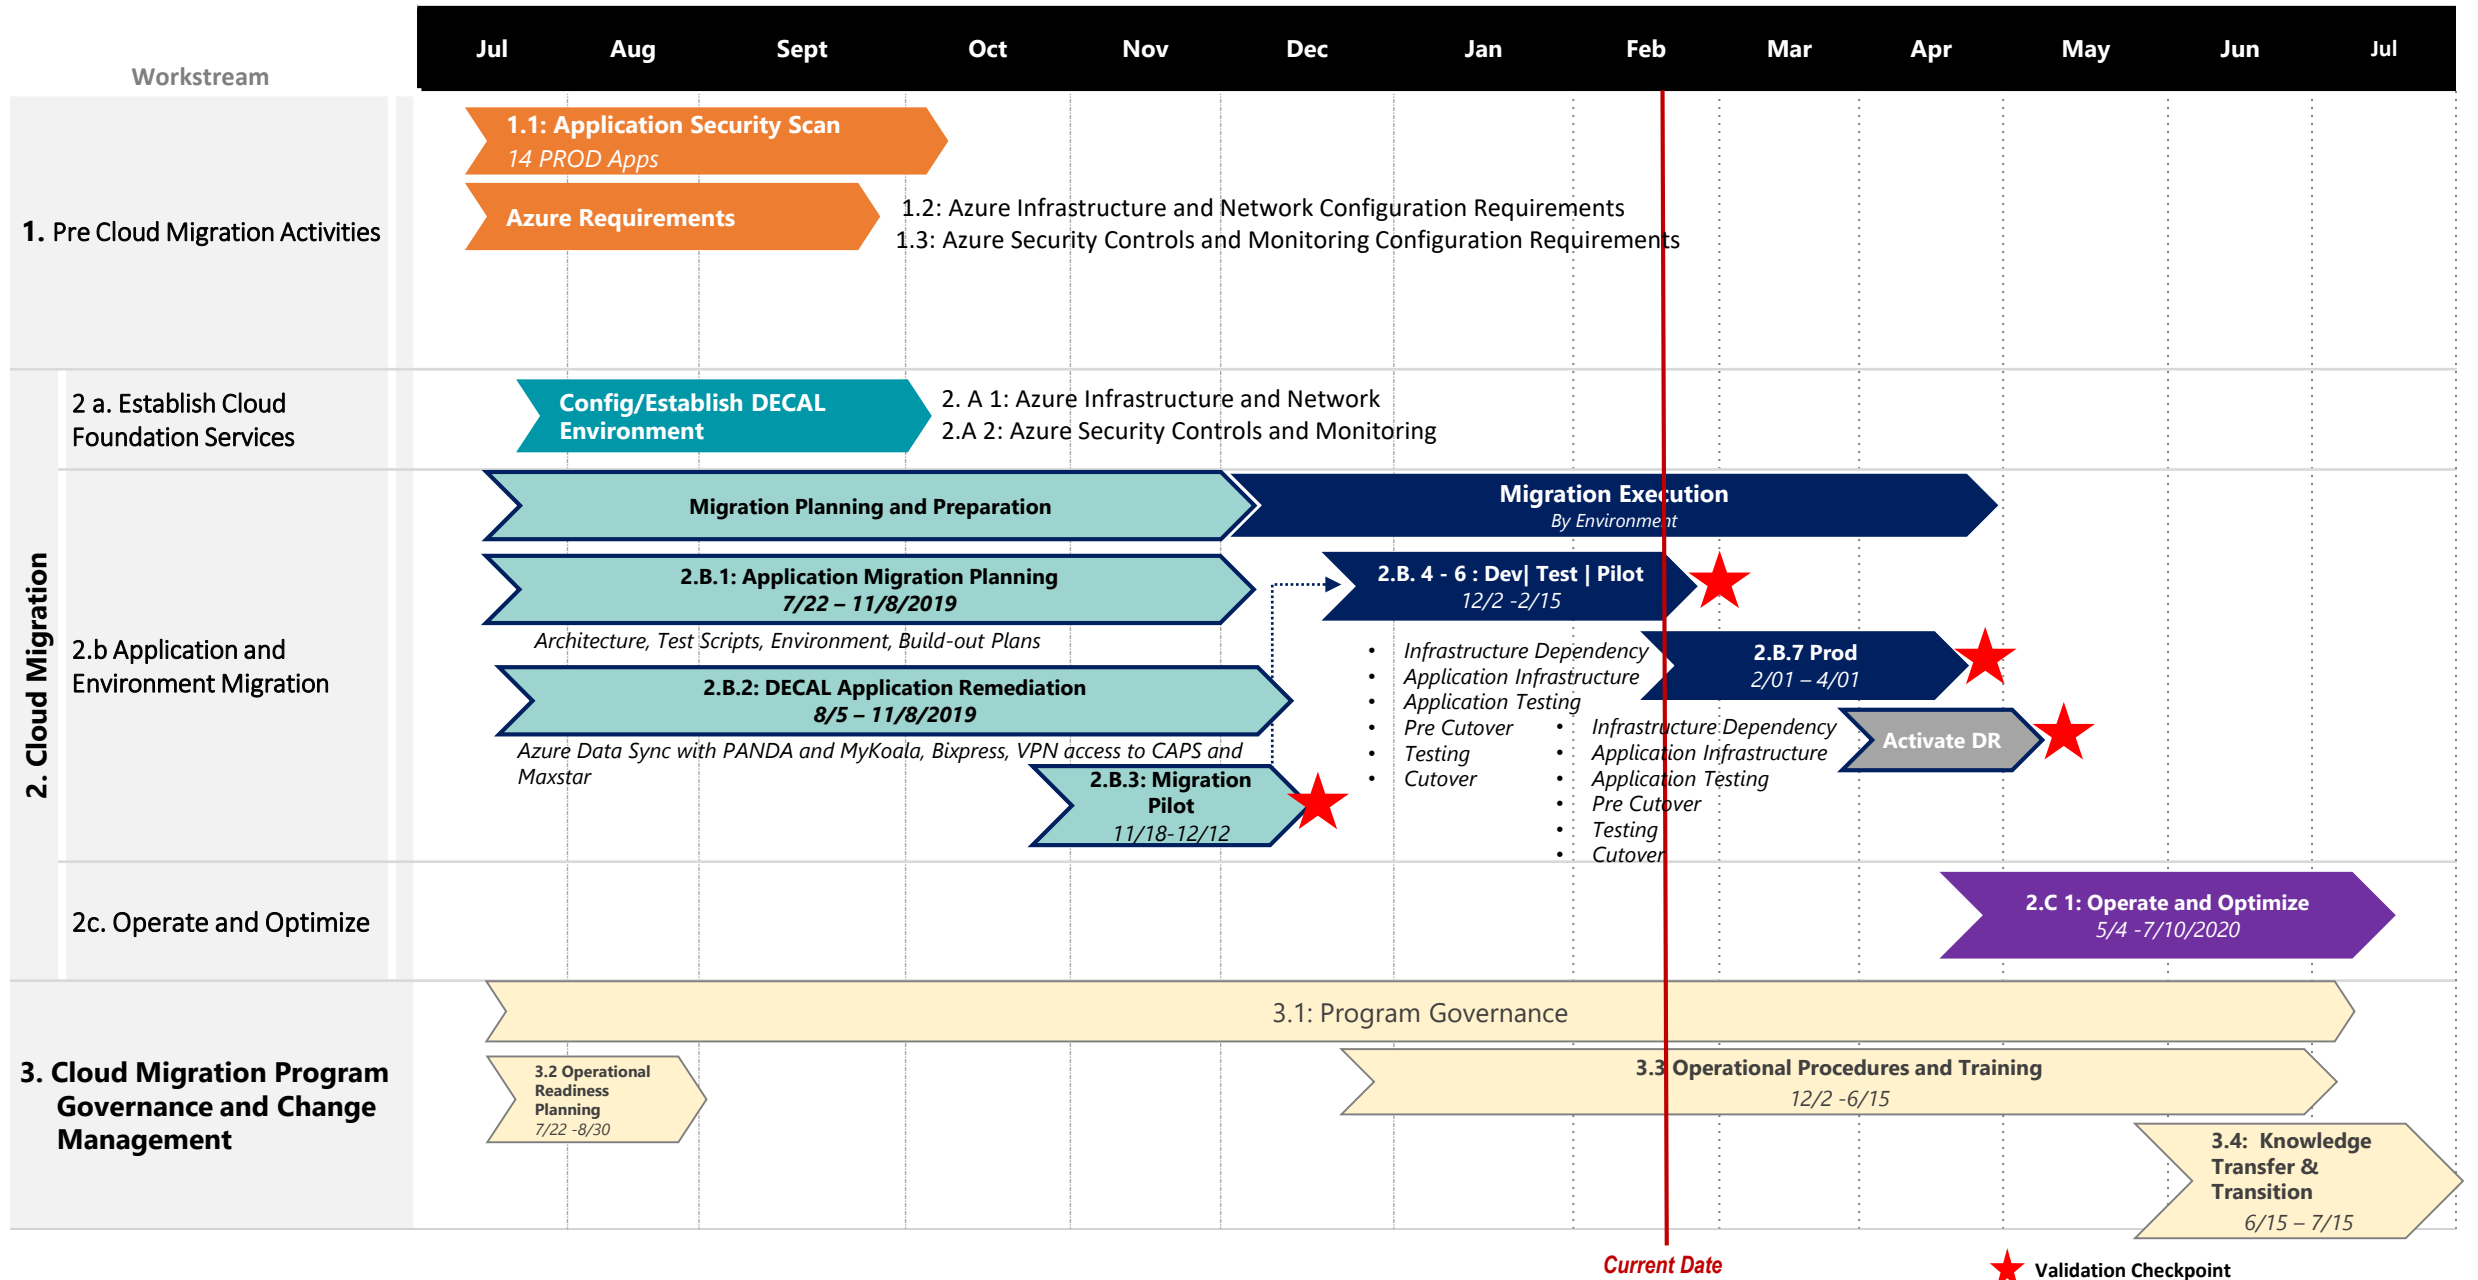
Workstream

| Jul | Aug | Sept | Oct | Nov | Dec | Jan | Feb | Mar | Apr | May | Jun | Jul |
|---|---|---|---|---|---|---|---|---|---|---|---|---|

1. Pre Cloud Migration Activities

1.1: Application Security Scan
14 PROD Apps

Azure Requirements

1.2: Azure Infrastructure and Network Configuration Requirements
1.3: Azure Security Controls and Monitoring Configuration Requirements

2. Cloud Migration

2 a. Establish Cloud Foundation Services

Config/Establish DECAL Environment

2. A 1: Azure Infrastructure and Network
2.A 2: Azure Security Controls and Monitoring

2.b Application and Environment Migration

Migration Planning and Preparation

Migration Execution
By Environment

2.B.1: Application Migration Planning
7/22 – 11/8/2019

Architecture, Test Scripts, Environment, Build-out Plans

2.B. 4 - 6 : Dev| Test | Pilot
12/2 -2/15

• Infrastructure Dependency
• Application Infrastructure
• Application Testing
• Pre Cutover
• Testing
• Cutover

2.B.7 Prod
2/01 – 4/01

• Infrastructure Dependency
• Application Infrastructure
• Application Testing
• Pre Cutover
• Testing
• Cutover

Activate DR

2.B.2: DECAL Application Remediation
8/5 – 11/8/2019

Azure Data Sync with PANDA and MyKoala, Bixpress, VPN access to CAPS and Maxstar

2.B.3: Migration Pilot
11/18-12/12

2c. Operate and Optimize

2.C 1: Operate and Optimize
5/4 -7/10/2020

3. Cloud Migration Program Governance and Change Management

3.1: Program Governance

3.2 Operational Readiness Planning
7/22 -8/30

3.3 Operational Procedures and Training
12/2 -6/15

3.4: Knowledge Transfer & Transition
6/15 – 7/15

Current Date

Validation Checkpoint